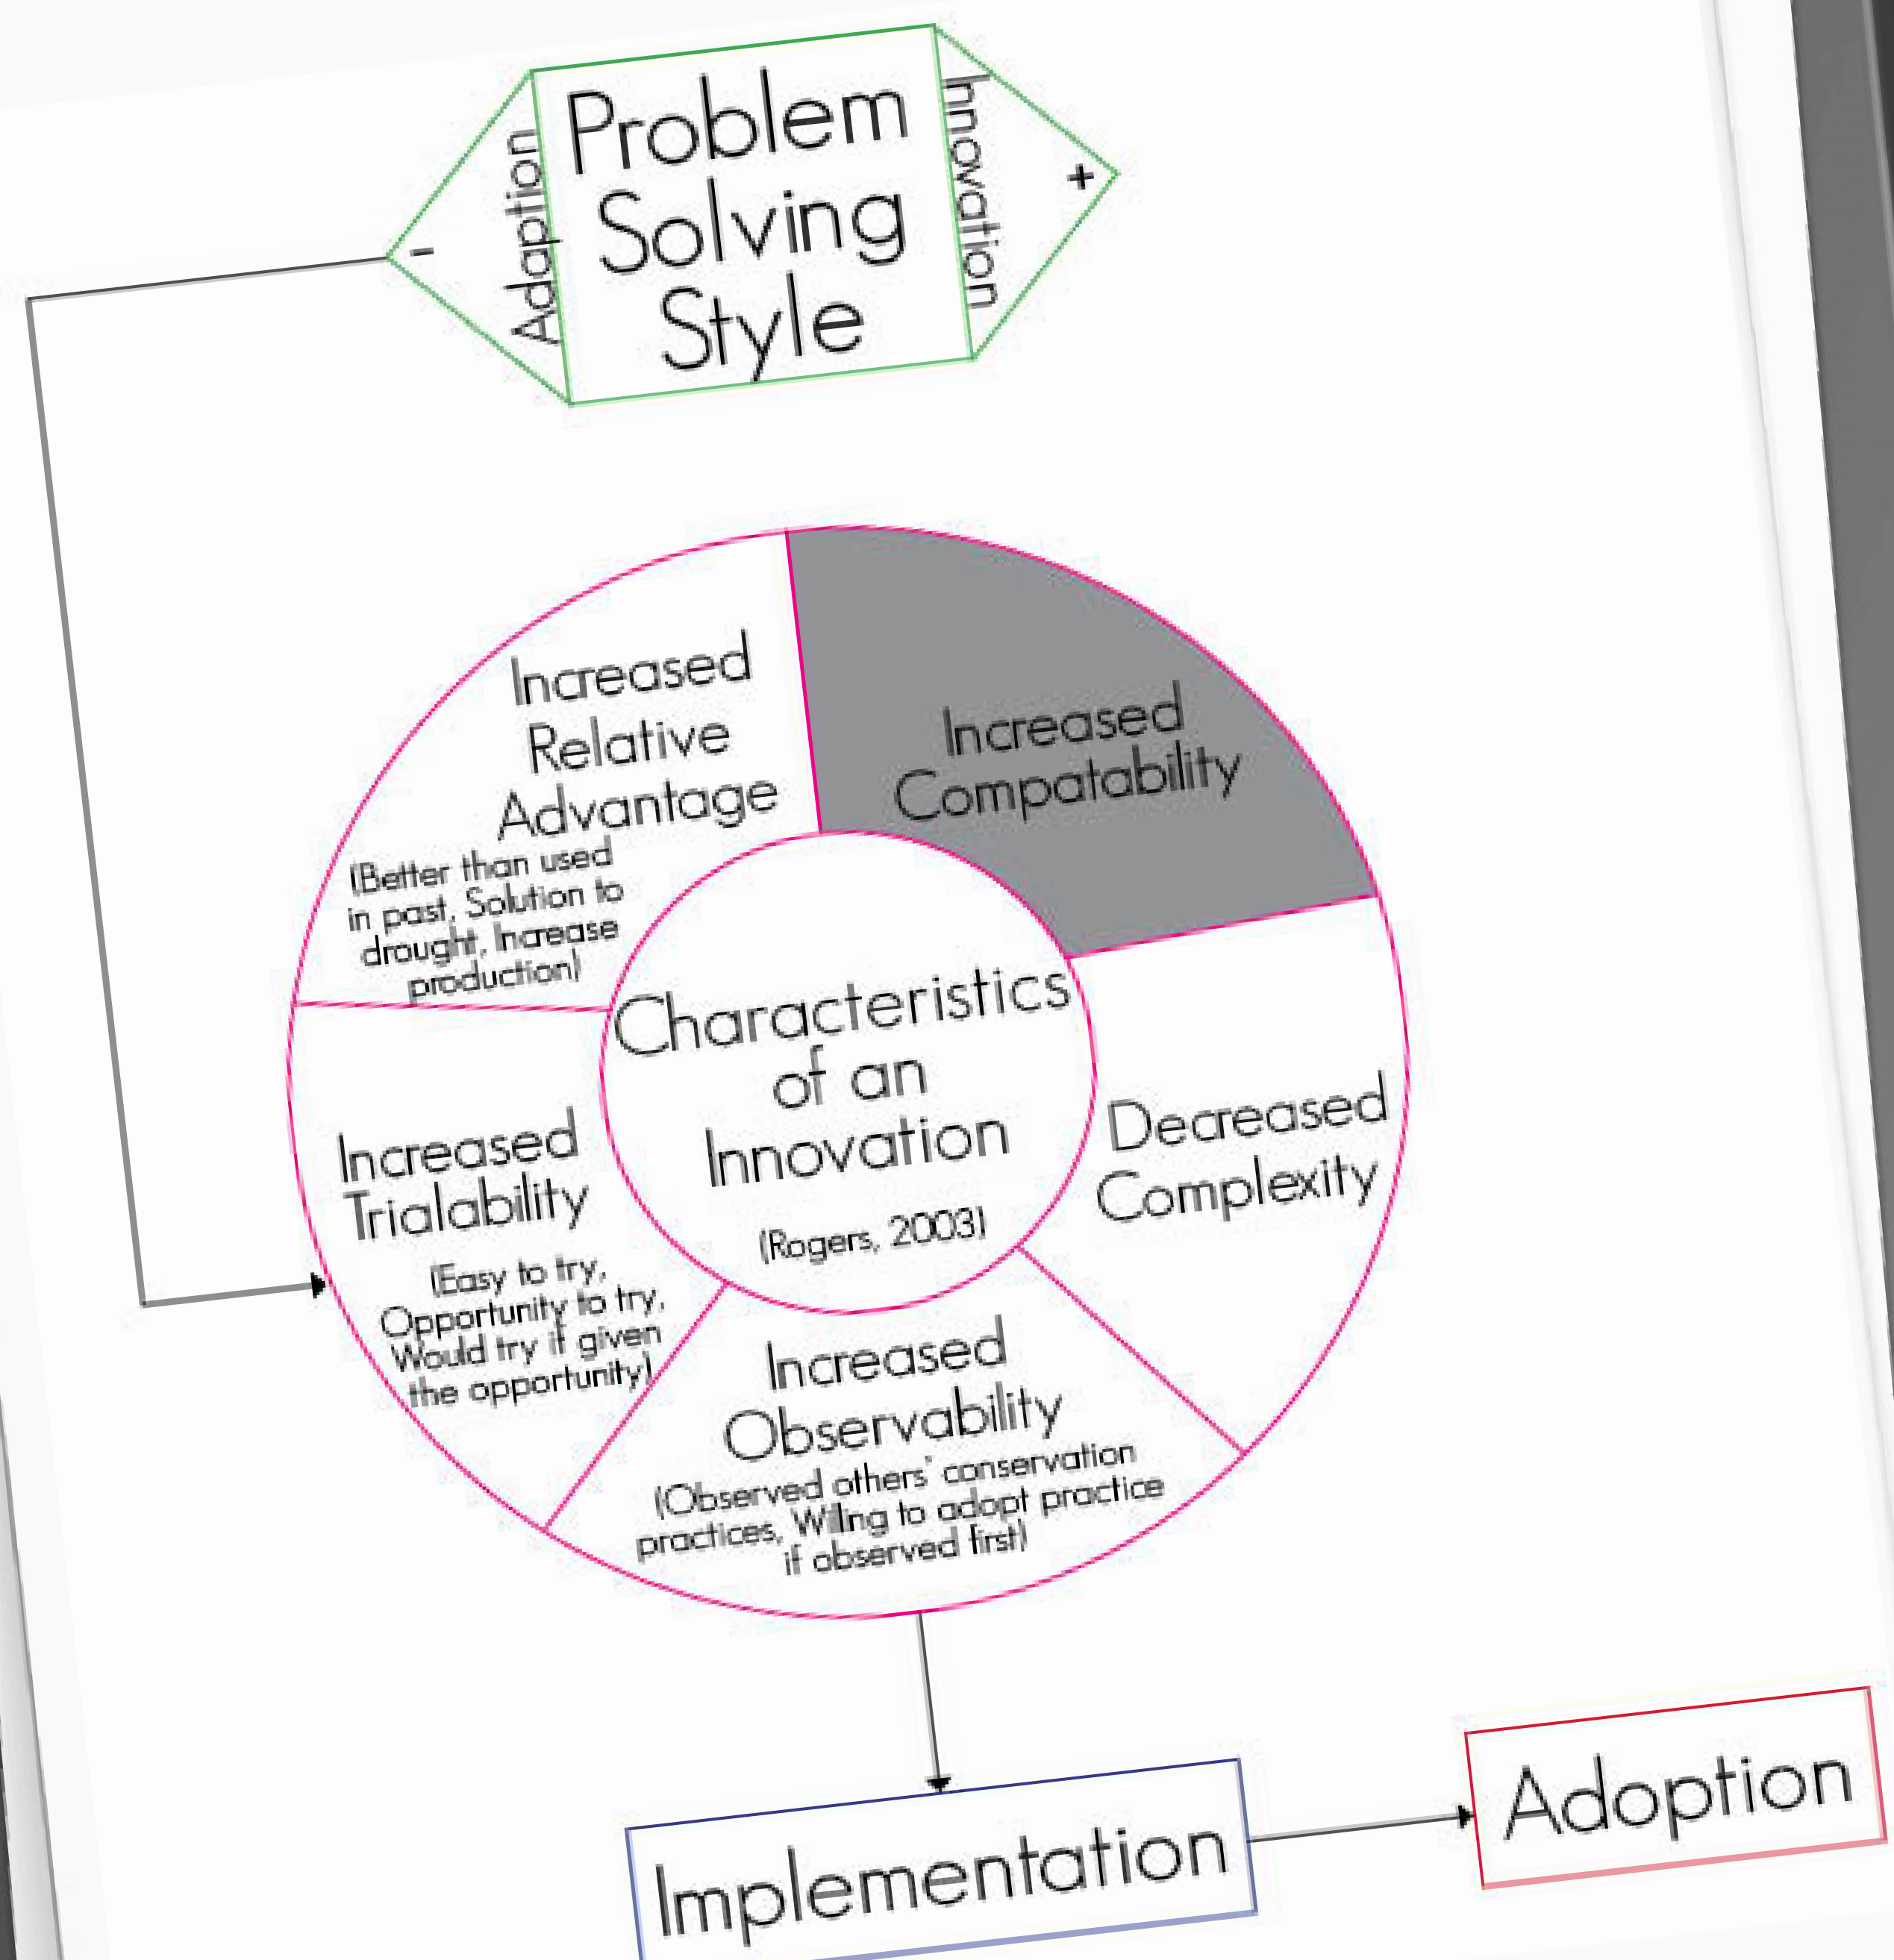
-
Adaption
Problem Solving Style
Innovation
+

Increased Relative Advantage
(Better than used in past, Solution to drought, Increase production)

Increased Compatability

Characteristics of an Innovation
(Rogers, 2003)

Decreased Complexity

Increased Trialability
(Easy to try, Opportunity to try, Would try if given the opportunity)

Increased Observability
(Observed others' conservation practices, Willing to adopt practice if observed first)

Implementation

Adoption